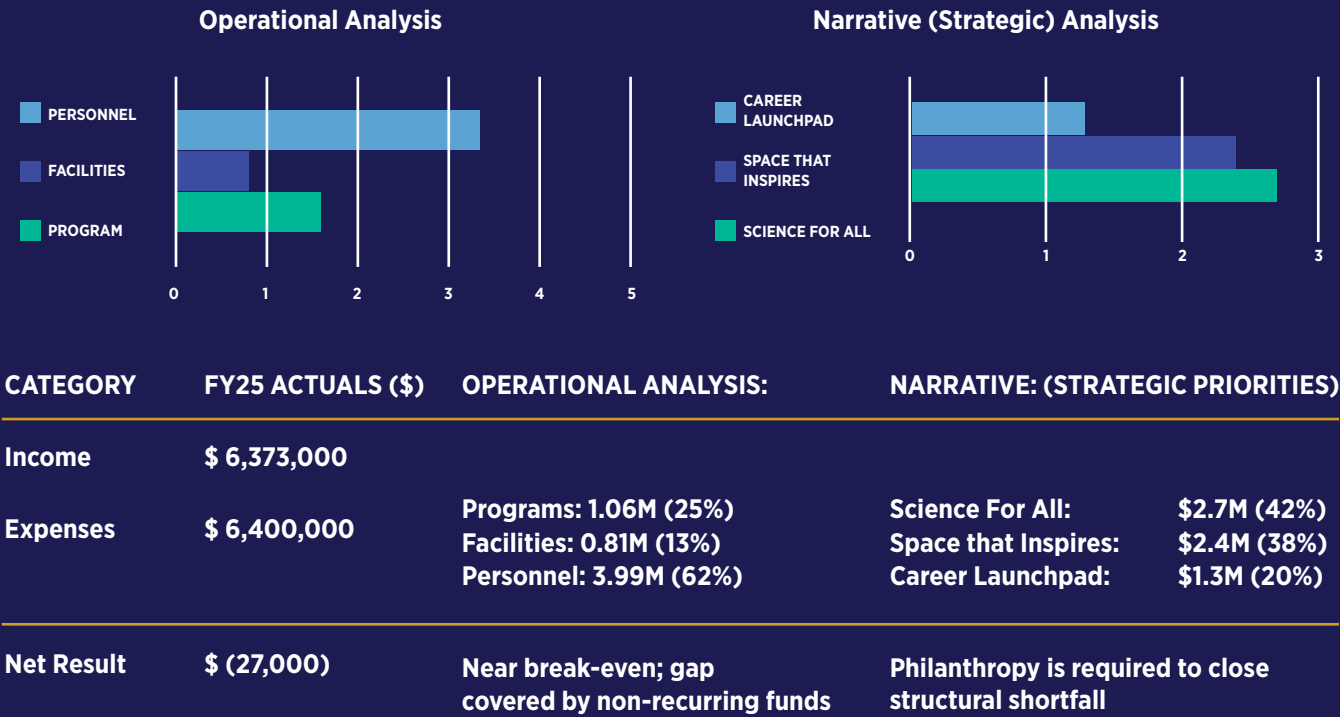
Operational Analysis

PERSONNEL
FACILITIES
PROGRAM

0 1 2 3 4 5

Narrative (Strategic) Analysis

CAREER LAUNCHPAD
SPACE THAT INSPIRES
SCIENCE FOR ALL

0 1 2 3

| CATEGORY | FY25 ACTUALS ($) | OPERATIONAL ANALYSIS: | NARRATIVE: (STRATEGIC PRIORITIES) |
|---|---|---|---|
| Income | $ 6,373,000 | | |
| Expenses | $ 6,400,000 | Programs: 1.06M (25%) Facilities: 0.81M (13%) Personnel: 3.99M (62%) | Science For All: $2.7M (42%) Space that Inspires: $2.4M (38%) Career Launchpad: $1.3M (20%) |
| Net Result | $ (27,000) | Near break-even; gap covered by non-recurring funds | Philanthropy is required to close structural shortfall |